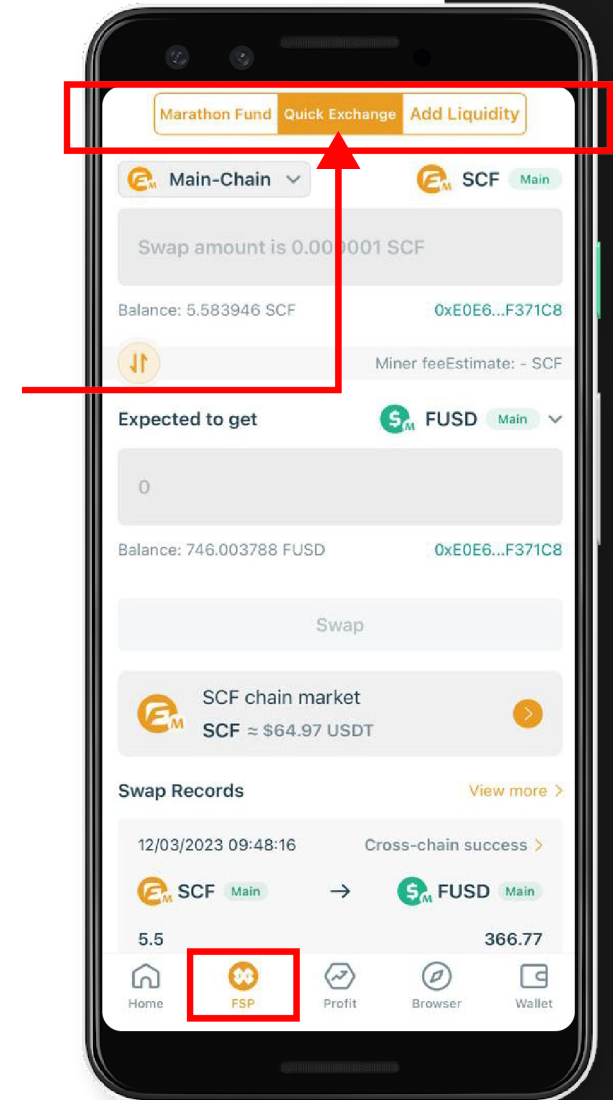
Marathon Fund Quick Exchange Add Liquidity

Main-Chain

SCF Main

Swap amount is 0.000001 SCF

Balance: 5.583946 SCF

0xE0E6...F371C8

Miner feeEstimate: - SCF

Expected to get

FUSD Main

0

Balance: 746.003788 FUSD

0xE0E6...F371C8

Swap

SCF chain market

SCF ≈ $64.97 USDT

Swap Records

View more >

12/03/2023 09:48:16

Cross-chain success >

SCF Main → FUSD Main

5.5

366.77

Home FSP Profit Browser Wallet